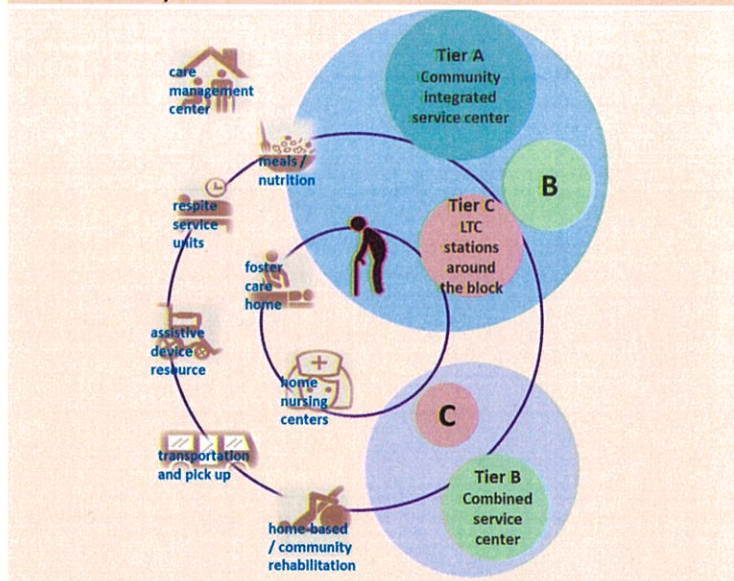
Tier A
Community integrated service center

B

Tier C
LTC stations around the block

C

Tier B
Combined service center

care management center

meals / nutrition

respite service units

foster care home

assistive device resource

home nursing centers

transportation and pick up

home-based / community rehabilitation